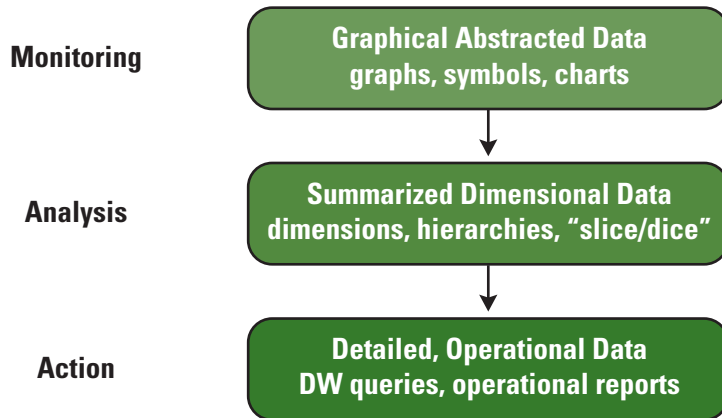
Monitoring

Graphical Abstracted Data
graphs, symbols, charts

Analysis

Summarized Dimensional Data
dimensions, hierarchies, “slice/dice”

Action

Detailed, Operational Data
DW queries, operational reports